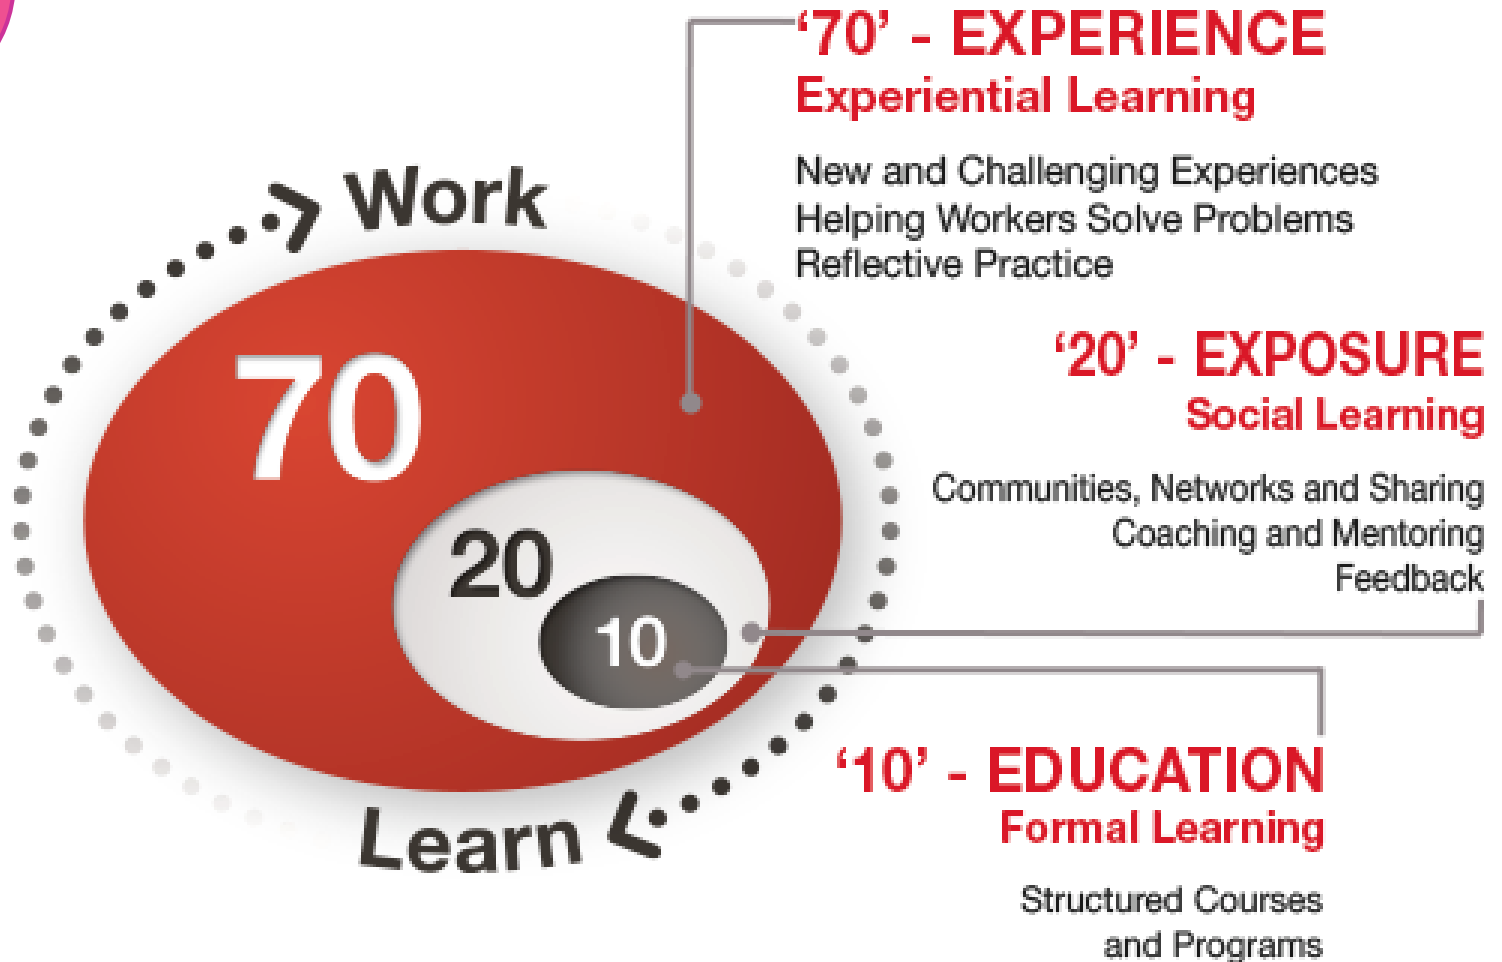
Work

70

20

10

Learn

‘70’ - EXPERIENCE
Experiential Learning

New and Challenging Experiences
Helping Workers Solve Problems
Reflective Practice

‘20’ - EXPOSURE
Social Learning

Communities, Networks and Sharing
Coaching and Mentoring
Feedback

‘10’ - EDUCATION
Formal Learning

Structured Courses
and Programs